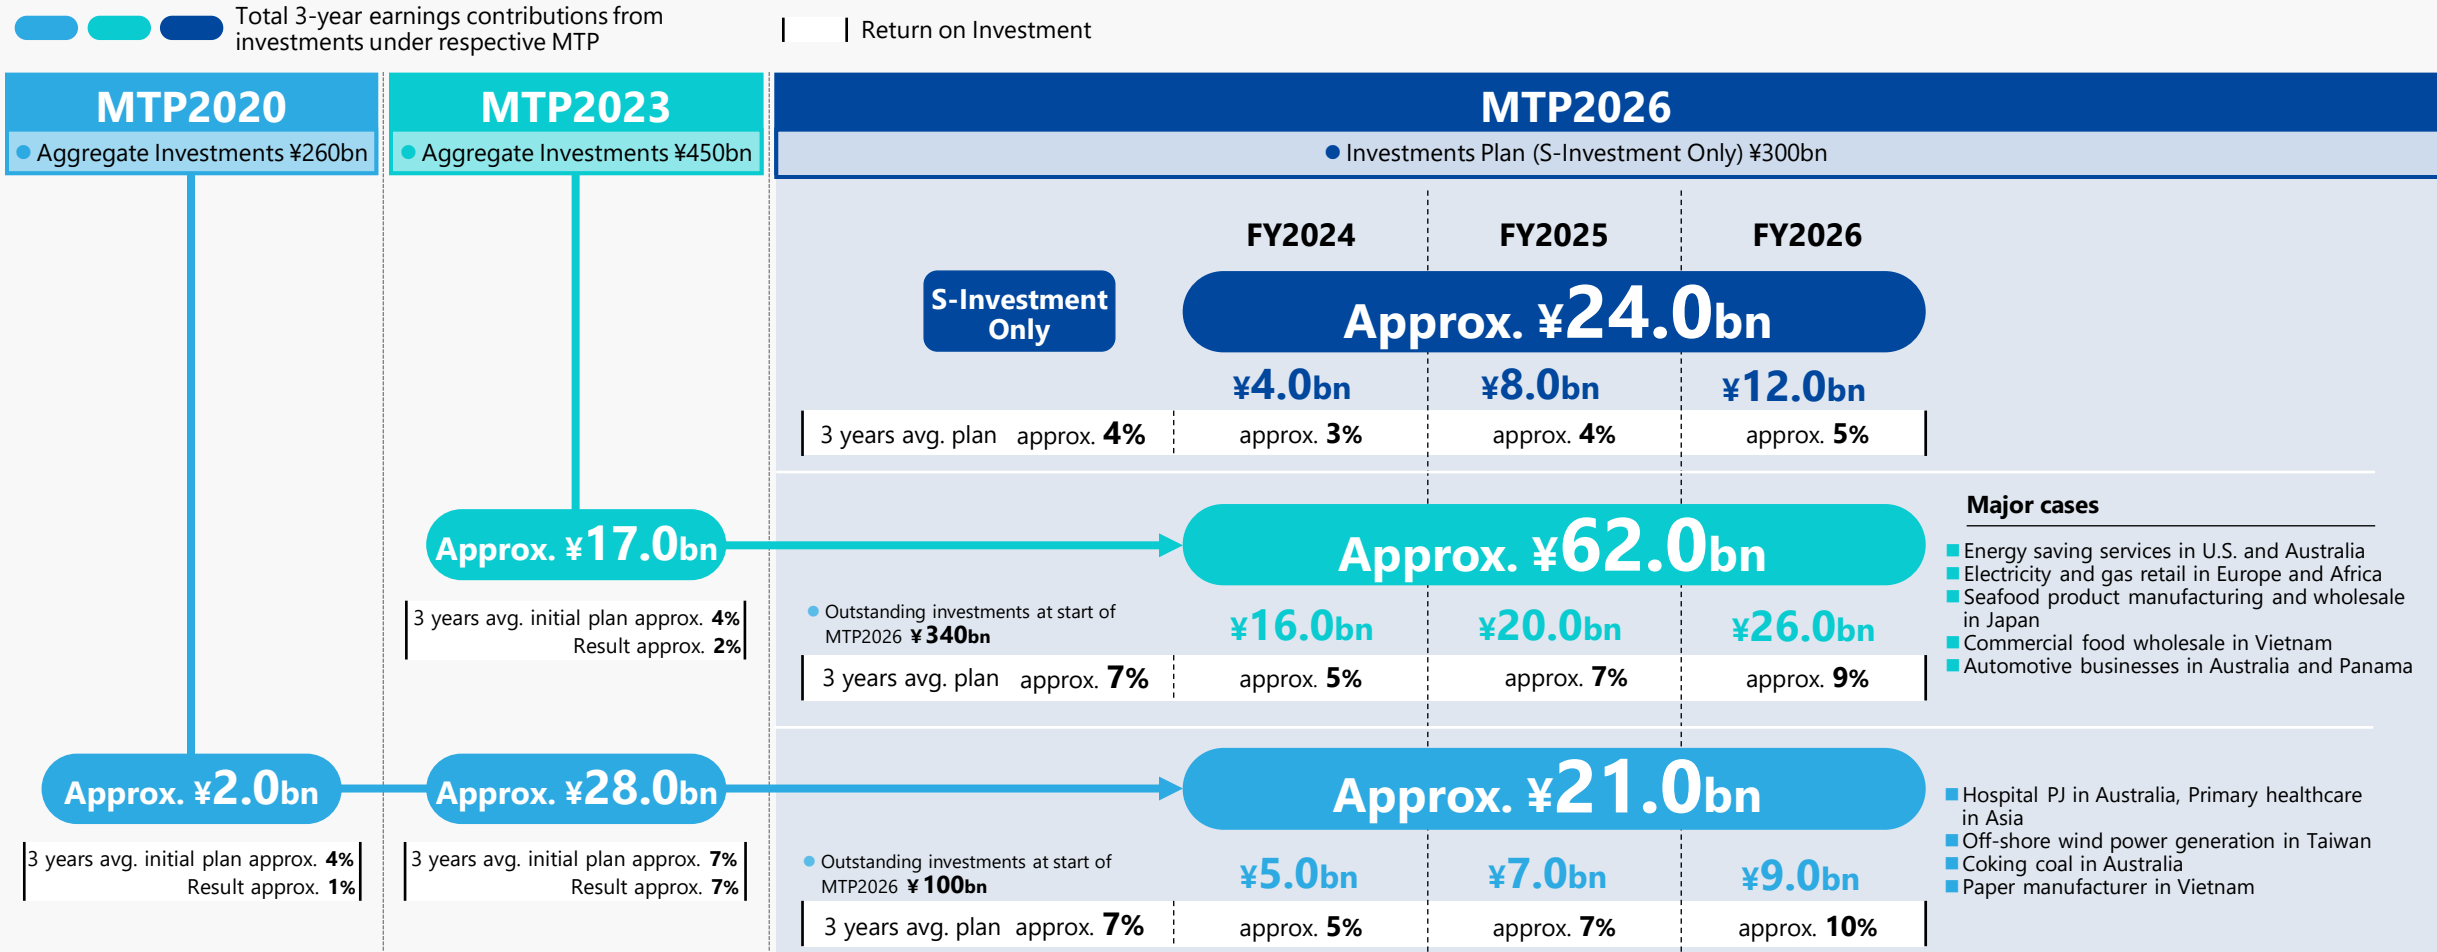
Total 3-year earnings contributions from investments under respective MTP

Return on Investment

MTP2020
Aggregate Investments ¥260bn

MTP2023
Aggregate Investments ¥450bn

MTP2026
Investments Plan (S-Investment Only) ¥300bn

FY2024 FY2025 FY2026

S-Investment Only

Approx. ¥24.0bn

¥4.0bn ¥8.0bn ¥12.0bn

| 3 years avg. plan approx. 4% | approx. 3% | approx. 4% | approx. 5% |
|---|---|---|---|

Approx. ¥17.0bn

3 years avg. initial plan approx. 4%
Result approx. 2%

Approx. ¥62.0bn

Outstanding investments at start of MTP2026 ¥340bn

¥16.0bn ¥20.0bn ¥26.0bn

| 3 years avg. plan approx. 7% | approx. 5% | approx. 7% | approx. 9% |
|---|---|---|---|

Major cases
Energy saving services in U.S. and Australia
Electricity and gas retail in Europe and Africa
Seafood product manufacturing and wholesale in Japan
Commercial food wholesale in Vietnam
Automotive businesses in Australia and Panama

Approx. ¥2.0bn

3 years avg. initial plan approx. 4%
Result approx. 1%

Approx. ¥28.0bn

3 years avg. initial plan approx. 7%
Result approx. 7%

Approx. ¥21.0bn

Outstanding investments at start of MTP2026 ¥100bn

¥5.0bn ¥7.0bn ¥9.0bn

| 3 years avg. plan approx. 7% | approx. 5% | approx. 7% | approx. 10% |
|---|---|---|---|

Hospital PJ in Australia, Primary healthcare in Asia
Off-shore wind power generation in Taiwan
Coking coal in Australia
Paper manufacturer in Vietnam